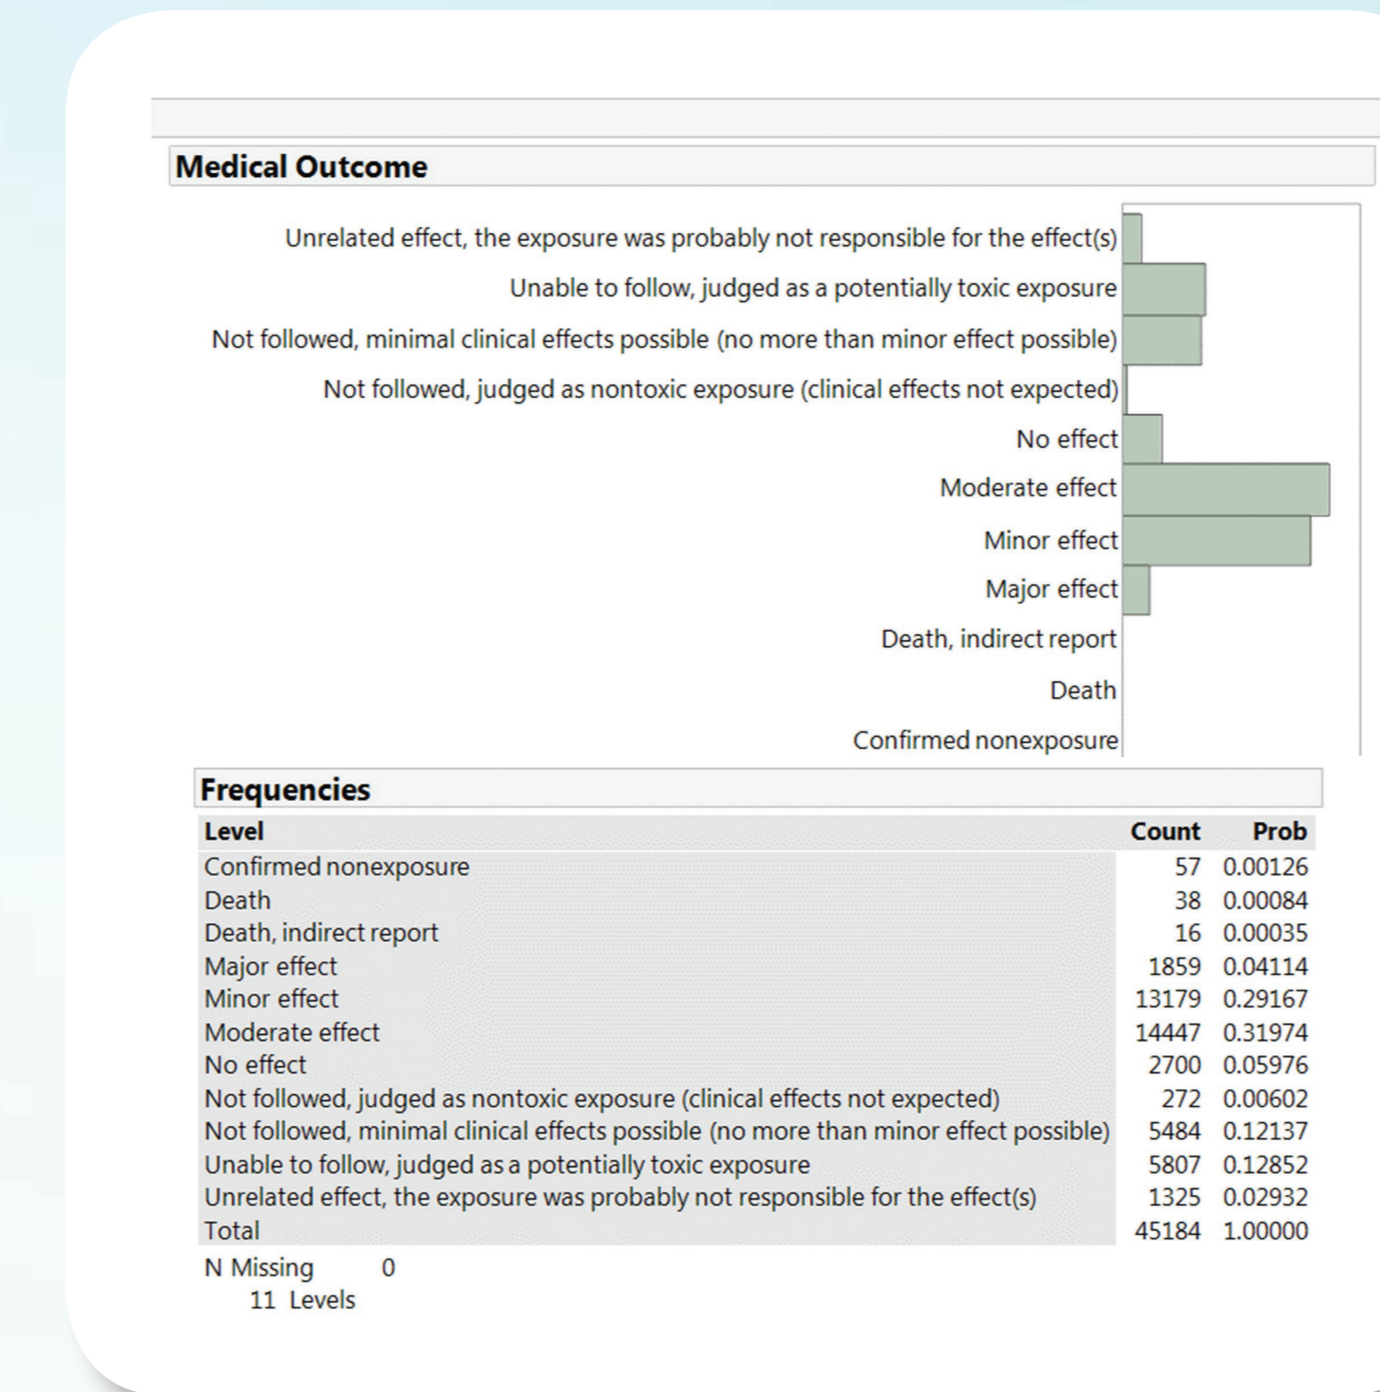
Medical Outcome

Unrelated effect, the exposure was probably not responsible for the effect(s)
Unable to follow, judged as a potentially toxic exposure
Not followed, minimal clinical effects possible (no more than minor effect possible)
Not followed, judged as nontoxic exposure (clinical effects not expected)
No effect
Moderate effect
Minor effect
Major effect
Death, indirect report
Death
Confirmed nonexposure

Frequencies

| Level | Count | Prob |
|---|---|---|
| Confirmed nonexposure | 57 | 0.00126 |
| Death | 38 | 0.00084 |
| Death, indirect report | 16 | 0.00035 |
| Major effect | 1859 | 0.04114 |
| Minor effect | 13179 | 0.29167 |
| Moderate effect | 14447 | 0.31974 |
| No effect | 2700 | 0.05976 |
| Not followed, judged as nontoxic exposure (clinical effects not expected) | 272 | 0.00602 |
| Not followed, minimal clinical effects possible (no more than minor effect possible) | 5484 | 0.12137 |
| Unable to follow, judged as a potentially toxic exposure | 5807 | 0.12852 |
| Unrelated effect, the exposure was probably not responsible for the effect(s) | 1325 | 0.02932 |
| Total | 45184 | 1.00000 |

N Missing 0
11 Levels